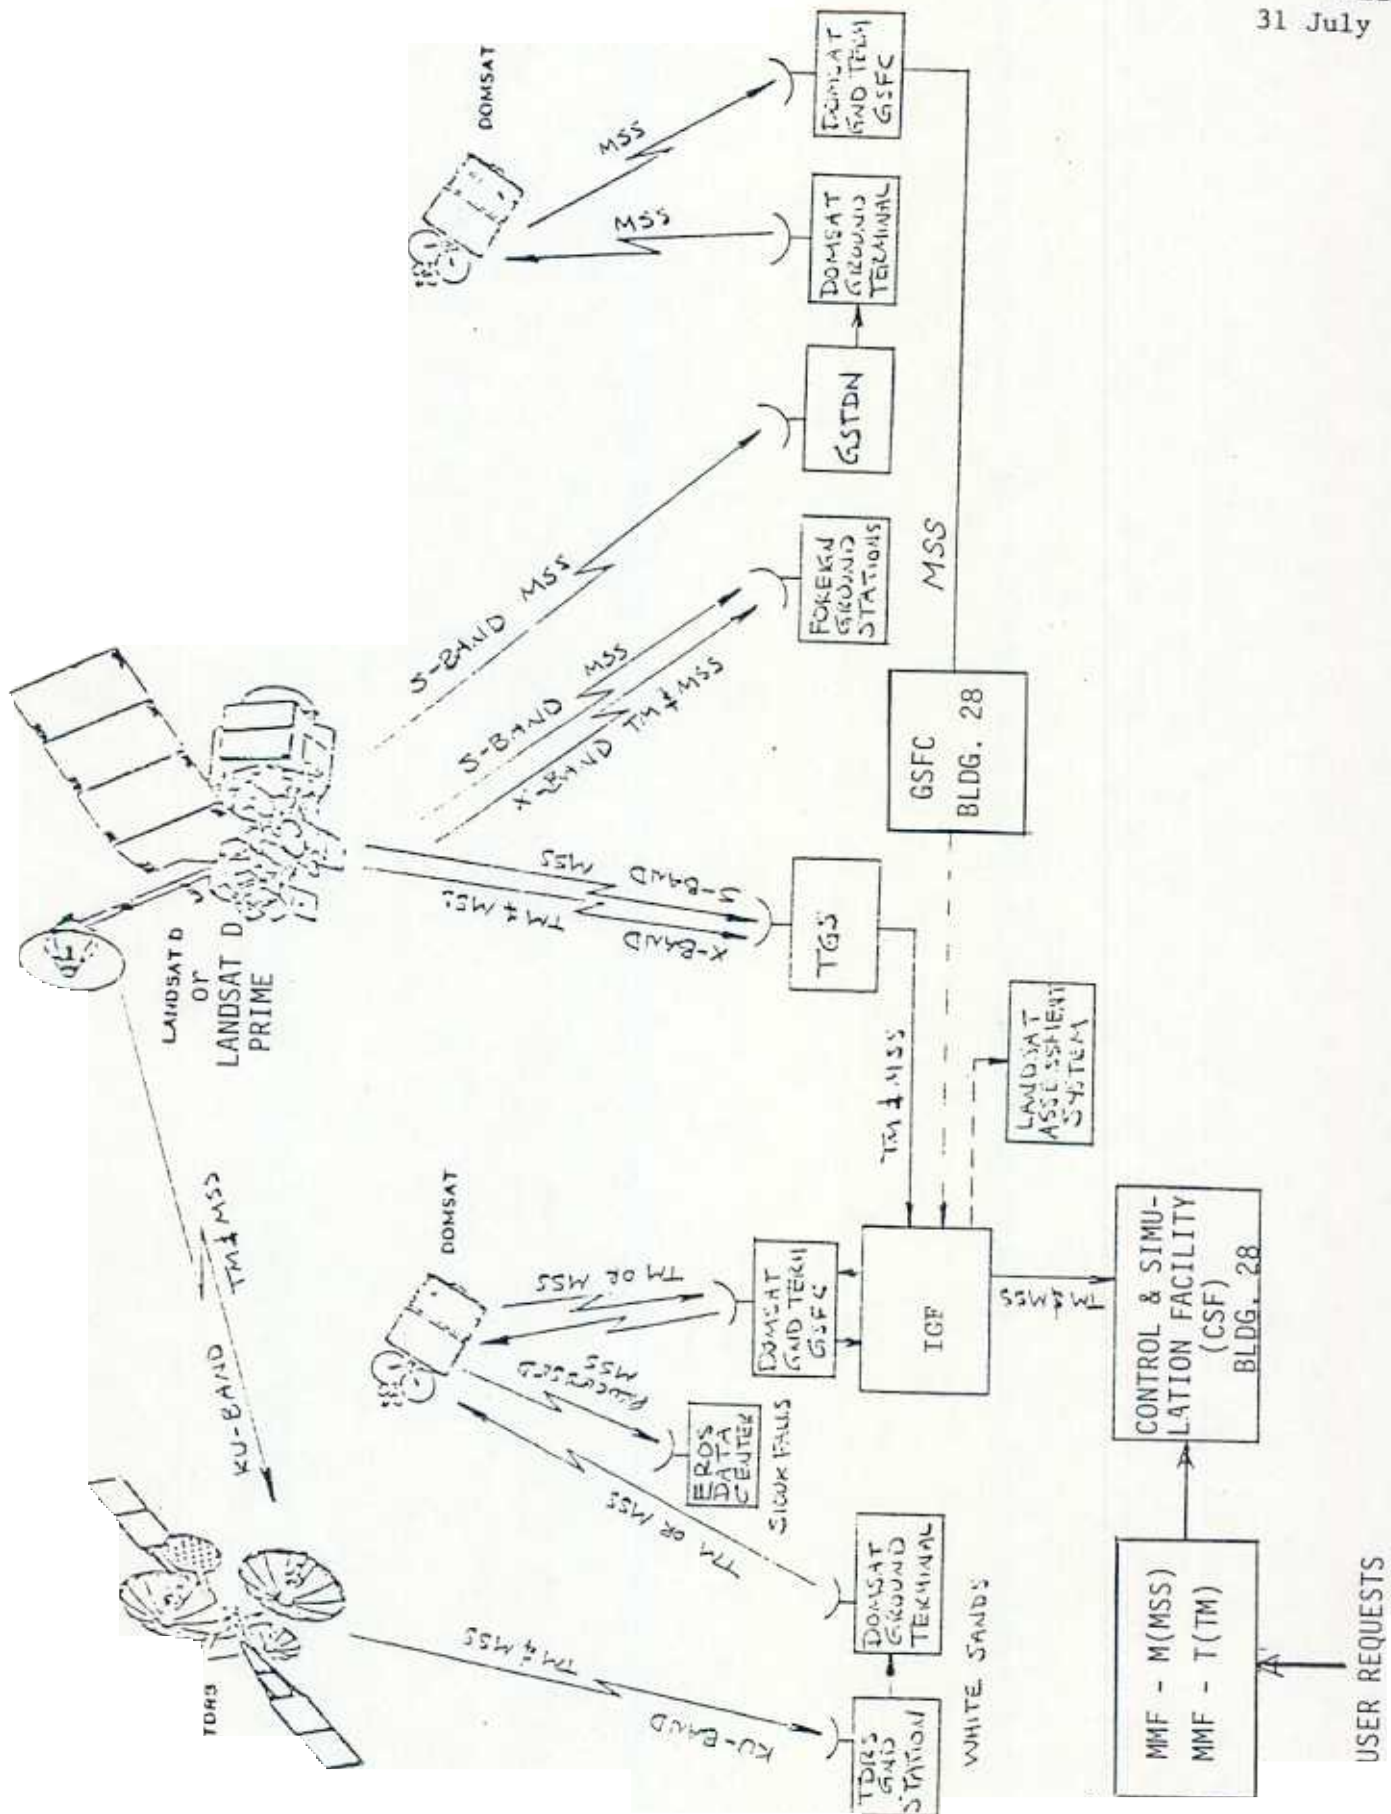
31 July

DOMSAT

MSS

MSS

DOMSAT GND TERM GSFC

DOMSAT GROUND TERMINAL

GSTDN

FOREIGN GROUND STATIONS

MSS

S-BAND MSS

S-BAND MSS

X-BAND TM & MSS

GSFC BLDG. 28

LANDSAT D or LANDSAT D PRIME

S-BAND MSS

X-BAND TM & MSS

TGS

TM & MSS

LANDSAT ASSESSMENT SYSTEM

KU-BAND

TM & MSS

DOMSAT

TM OR MSS

DOMSAT GND TERM GSFC

IGF

TM & MSS

CONTROL & SIMULATION FACILITY (CSF) BLDG. 28

PROCESSED MSS

EROS DATA CENTER

SIOUX FALLS

TM OR MSS

TDRS

TM & MSS

KU-BAND

DOMSAT GROUND TERMINAL

TDRS GND STATION

WHITE SANDS

MMF - M(MSS)
MMF - T(TM)

USER REQUESTS